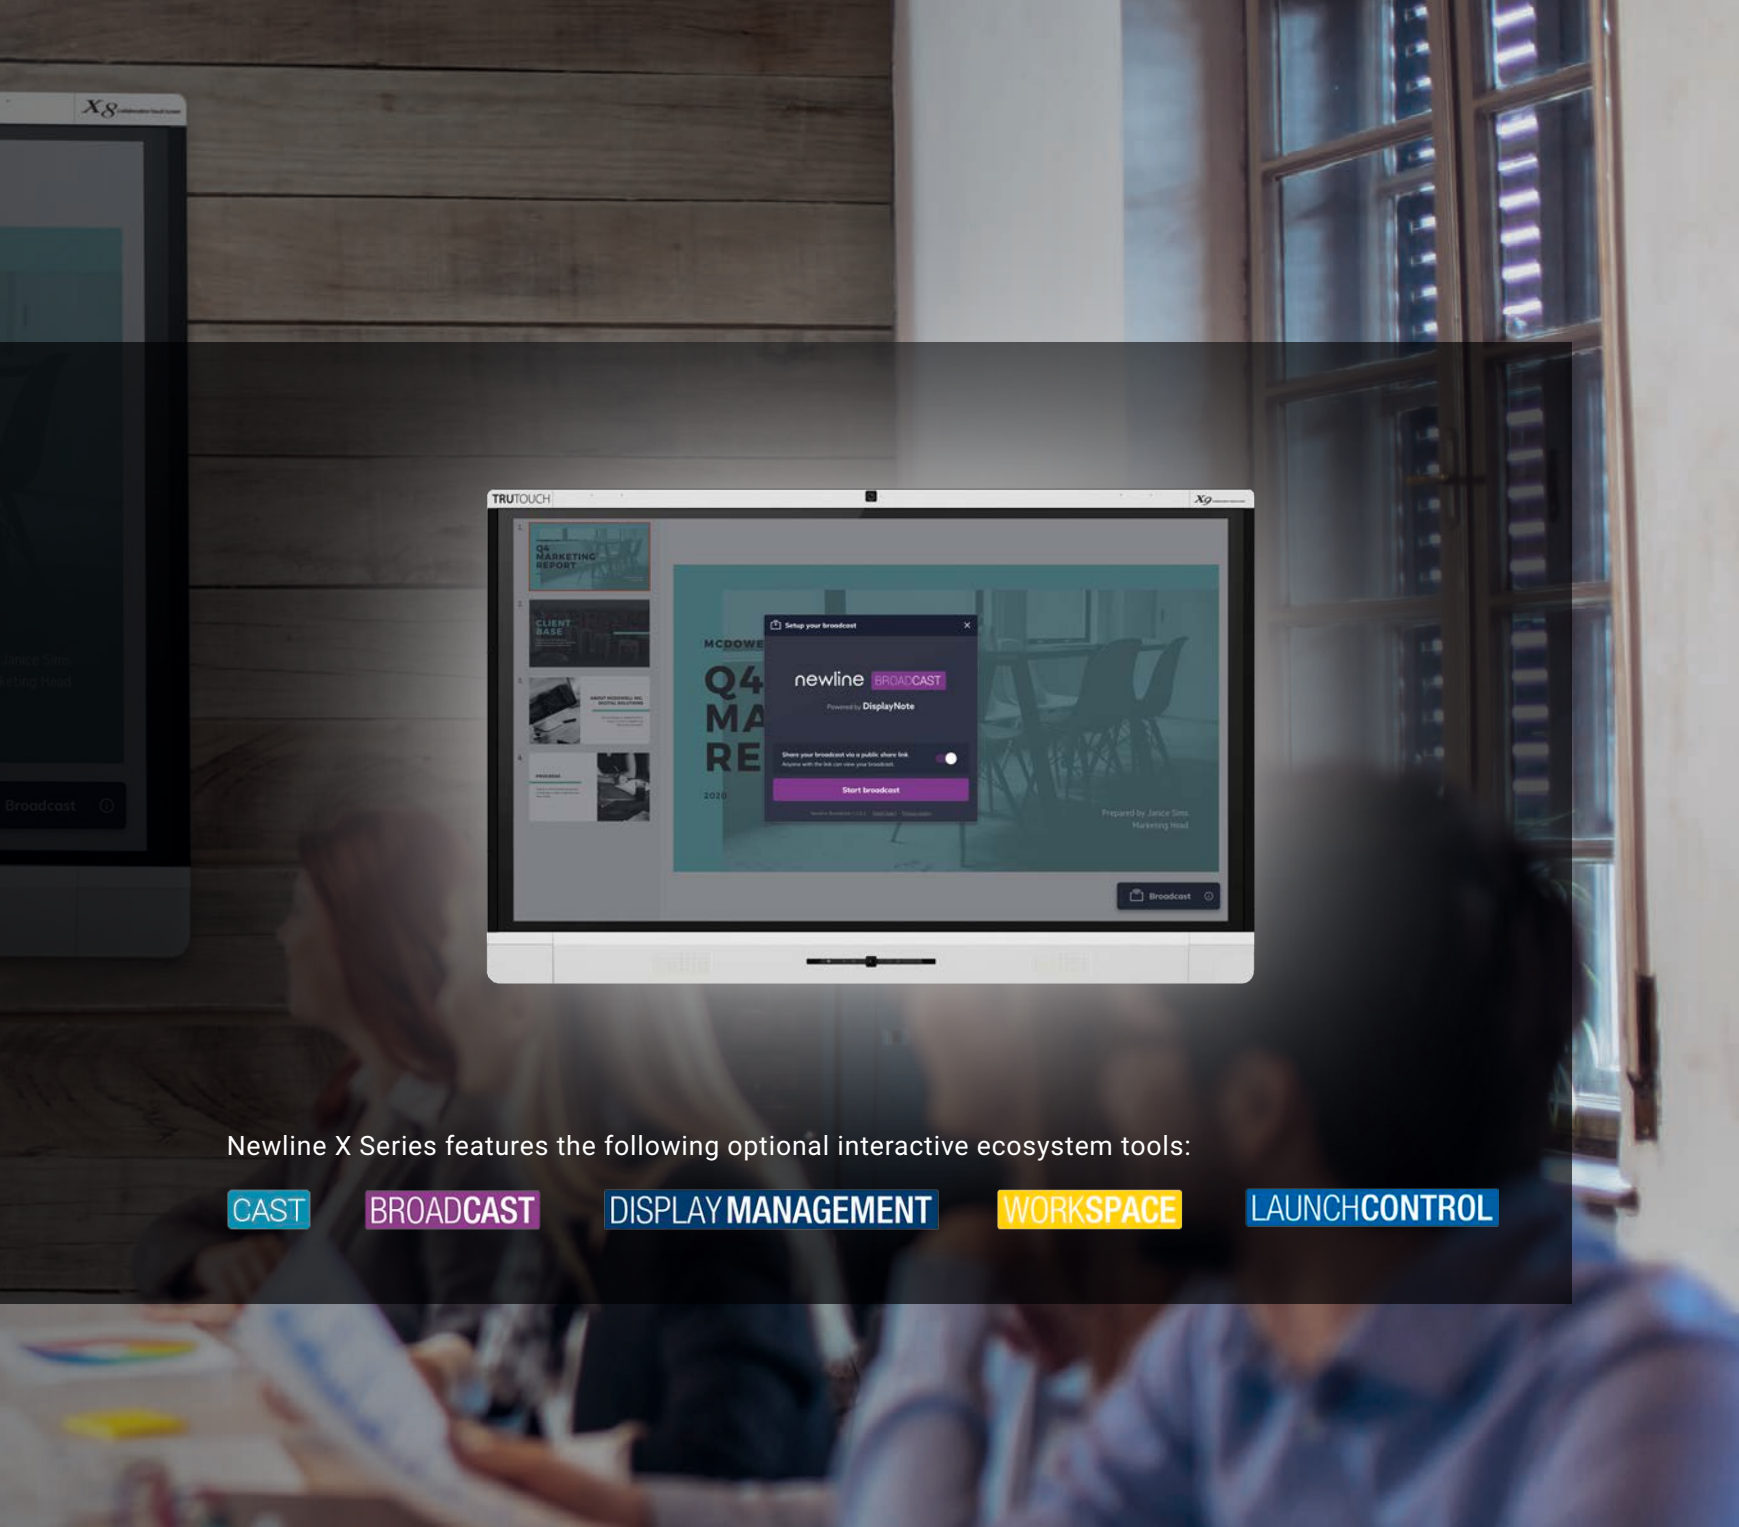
X8

Broadcast

TRUTOUCH

X9

Q4 MARKETING REPORT

CLIENT BASE

MCDOWE

Q4 MA RE

2020

Setup your broadcast

newline BROADCAST

Powered by DisplayNote

Share your broadcast via a public share link
Anyone with the link can view your broadcast

Start broadcast

Prepared by Janice Sims
Marketing Head

Broadcast

Newline X Series features the following optional interactive ecosystem tools:

CAST BROADCAST DISPLAY MANAGEMENT WORKSPACE LAUNCHCONTROL